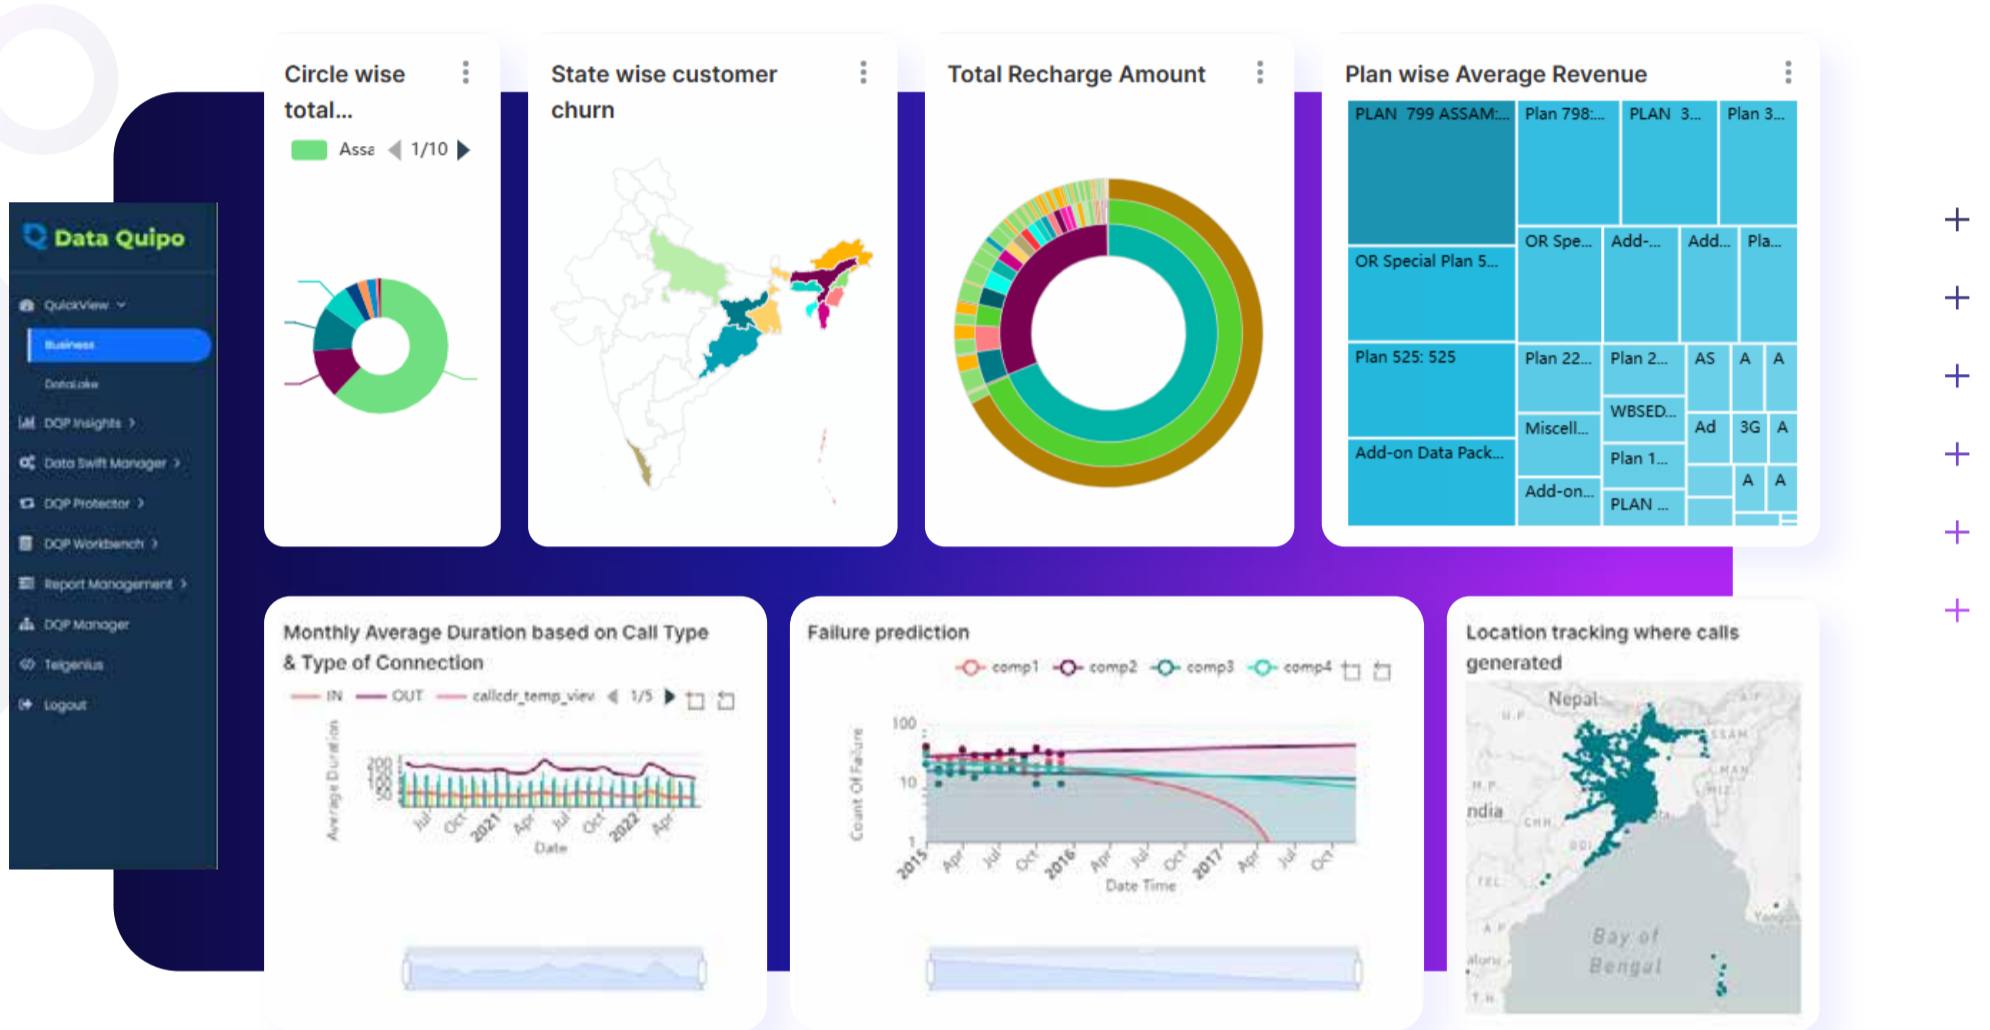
Data Quipo

QuickView

Business

DataLake

DQP Insights

Data Swift Manager

DQP Protector

DQP Workbench

Report Management

DQP Manager

Telgenius

Logout

Circle wise total...

Assa 1/10

State wise customer churn

Total Recharge Amount

Plan wise Average Revenue

| PLAN 799 ASSAM:... | Plan 798:... | PLAN 3... | Plan 3... |
|---|---|---|---|
| OR Special Plan 5... | OR Spe... | Add-... | Add... | Pla... |
| Plan 525: 525 | Plan 22... | Plan 2... | AS | A | A |
| | Miscell... | WBSED... | Ad | 3G | A |
| Add-on Data Pack... | Add-on... | Plan 1... | A | A |
| | | PLAN ... | | |

Monthly Average Duration based on Call Type & Type of Connection

IN OUT callcdr_temp_view 1/5

Average Duration

200 150 100 50

Jul Oct 2021 Apr Jul Oct 2022 Apr

Date

Failure prediction

comp1 comp2 comp3 comp4

Count Of Failure

100 10 1

2015 Apr Jul Oct 2016 Apr Jul Oct 2017 Apr Jul Oct

Date Time

Location tracking where calls generated

Nepal

ndia

Bay of Bengal